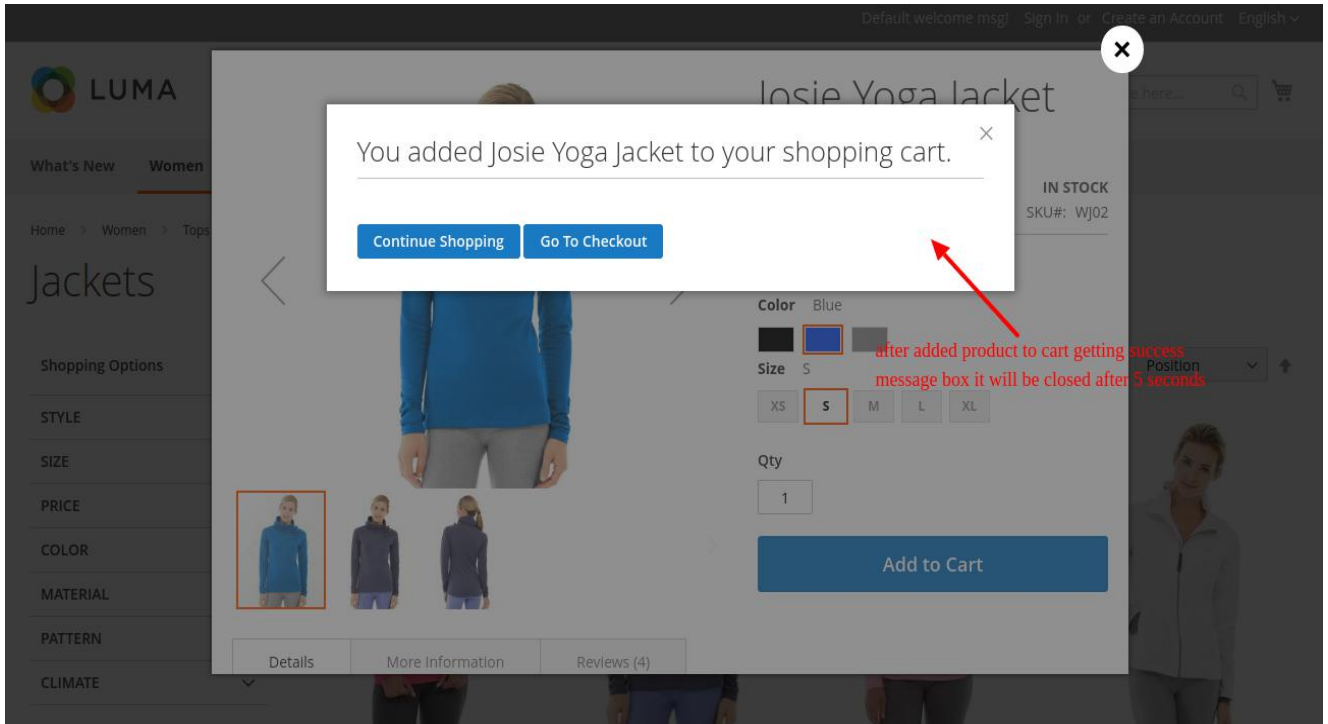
Default welcome msg! Sign In or Create an Account English

LUMA

What's New Women

Home > Women > Tops

Jackets

Shopping Options

STYLE

SIZE

PRICE

COLOR

MATERIAL

PATTERN

CLIMATE

Josie Yoga Jacket

You added Josie Yoga Jacket to your shopping cart.

Continue Shopping Go To Checkout

IN STOCK
SKU#: WJ02

Color Blue

after added product to cart getting success message box it will be closed after 5 seconds

Size S

XS S M L XL

Qty

1

Add to Cart

Position

Details More Information Reviews (4)